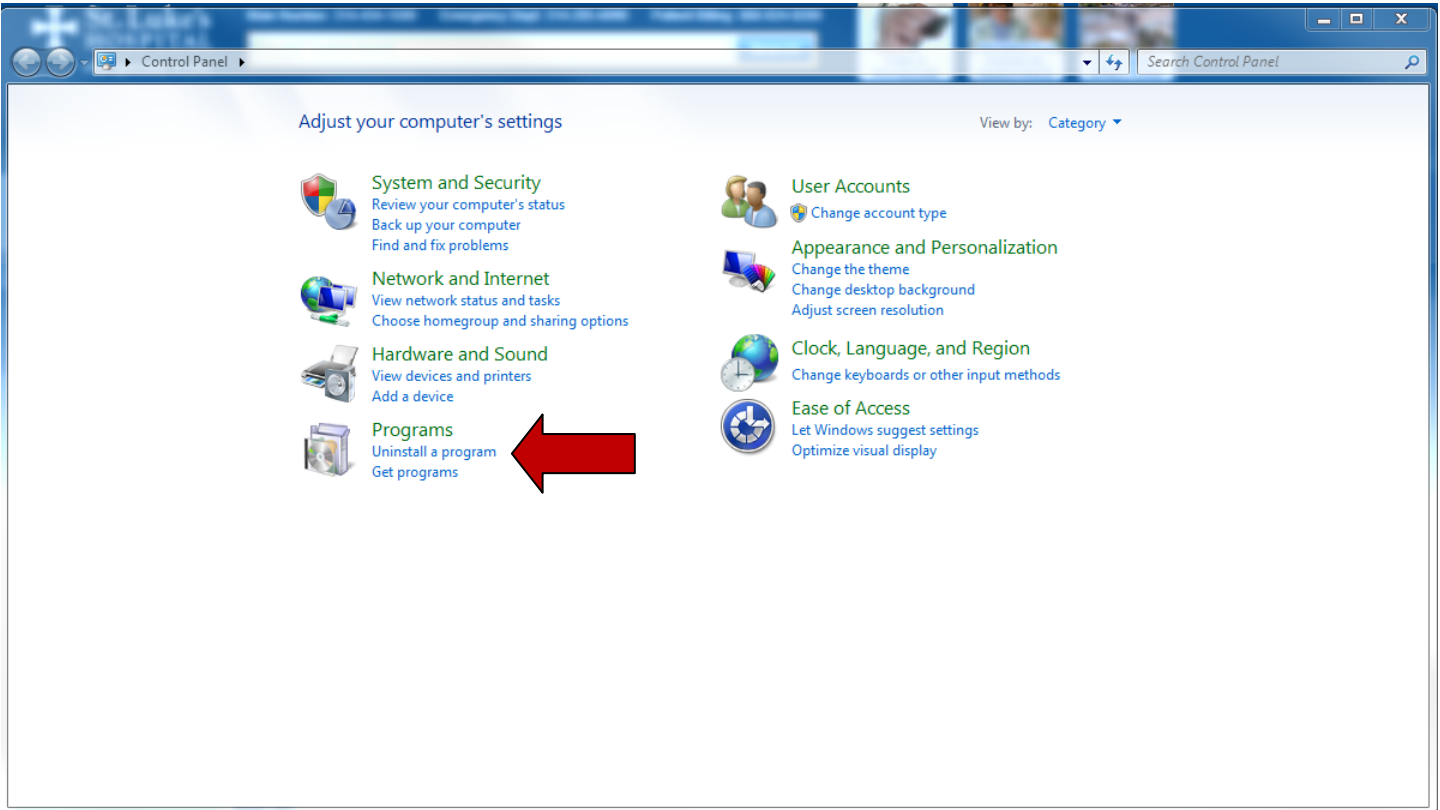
St. Luke's HOSPITAL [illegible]

Control Panel

Search Control Panel

Adjust your computer's settings

View by: Category

System and Security
Review your computer's status
Back up your computer
Find and fix problems

Network and Internet
View network status and tasks
Choose homegroup and sharing options

Hardware and Sound
View devices and printers
Add a device

Programs
Uninstall a program
Get programs

User Accounts
Change account type

Appearance and Personalization
Change the theme
Change desktop background
Adjust screen resolution

Clock, Language, and Region
Change keyboards or other input methods

Ease of Access
Let Windows suggest settings
Optimize visual display